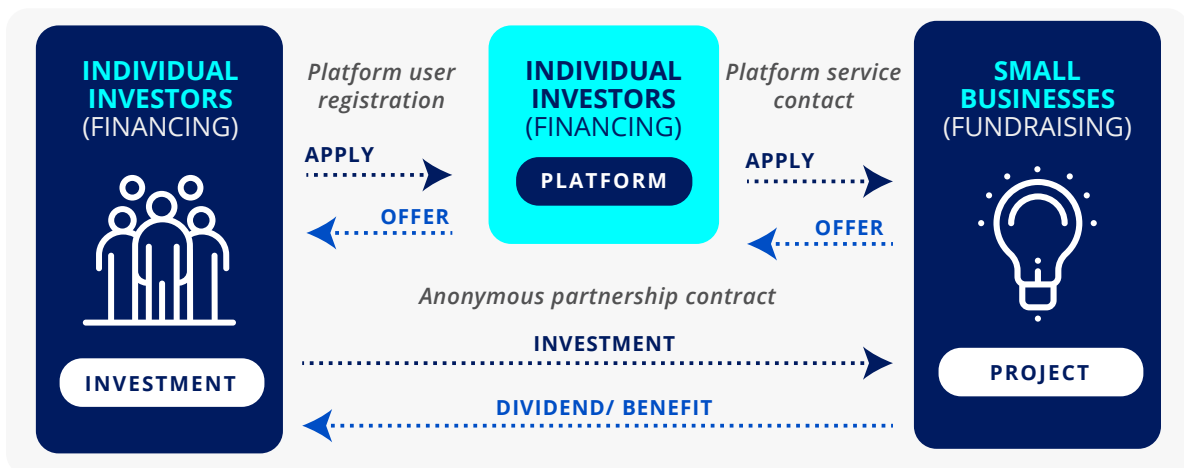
INDIVIDUAL INVESTORS (FINANCING)

INVESTMENT

Platform user registration

APPLY

OFFER

INDIVIDUAL INVESTORS (FINANCING)

PLATFORM

Platform service contact

APPLY

OFFER

SMALL BUSINESSES (FUNDRAISING)

PROJECT

Anonymous partnership contract

INVESTMENT

DIVIDEND/ BENEFIT